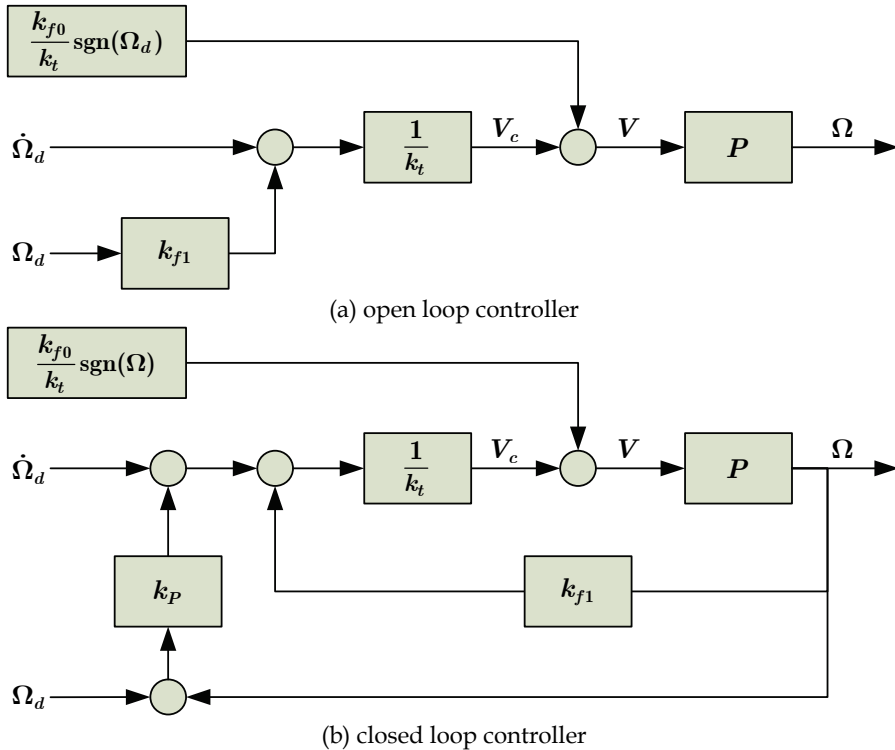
$\frac{k_{f0}}{k_t}\text{sgn}(\Omega_d)$

$\dot{\Omega}_d$

$\frac{1}{k_t}$

$V_c$

$V$

$P$

$\Omega$

$\Omega_d$

$k_{f1}$

(a) open loop controller

$\frac{k_{f0}}{k_t}\text{sgn}(\Omega)$

$\dot{\Omega}_d$

$\frac{1}{k_t}$

$V_c$

$V$

$P$

$\Omega$

$k_P$

$k_{f1}$

$\Omega_d$

(b) closed loop controller